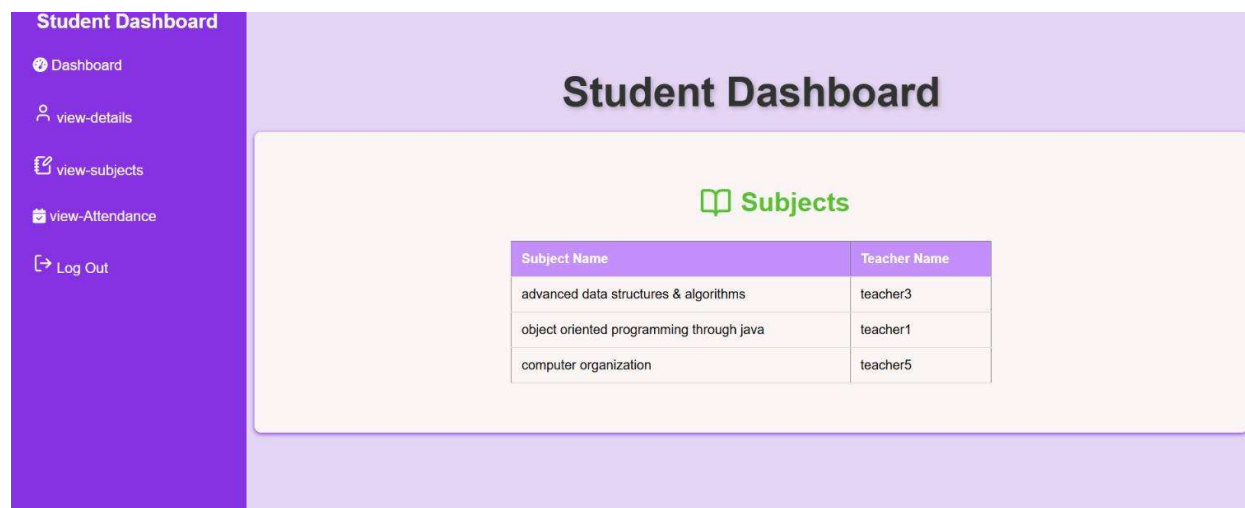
Student Dashboard

Dashboard

view-details

view-subjects

view-Attendance

Log Out

Student Dashboard

Subjects

| Subject Name | Teacher Name |
|---|---|
| advanced data structures & algorithms | teacher3 |
| object oriented programming through java | teacher1 |
| computer organization | teacher5 |